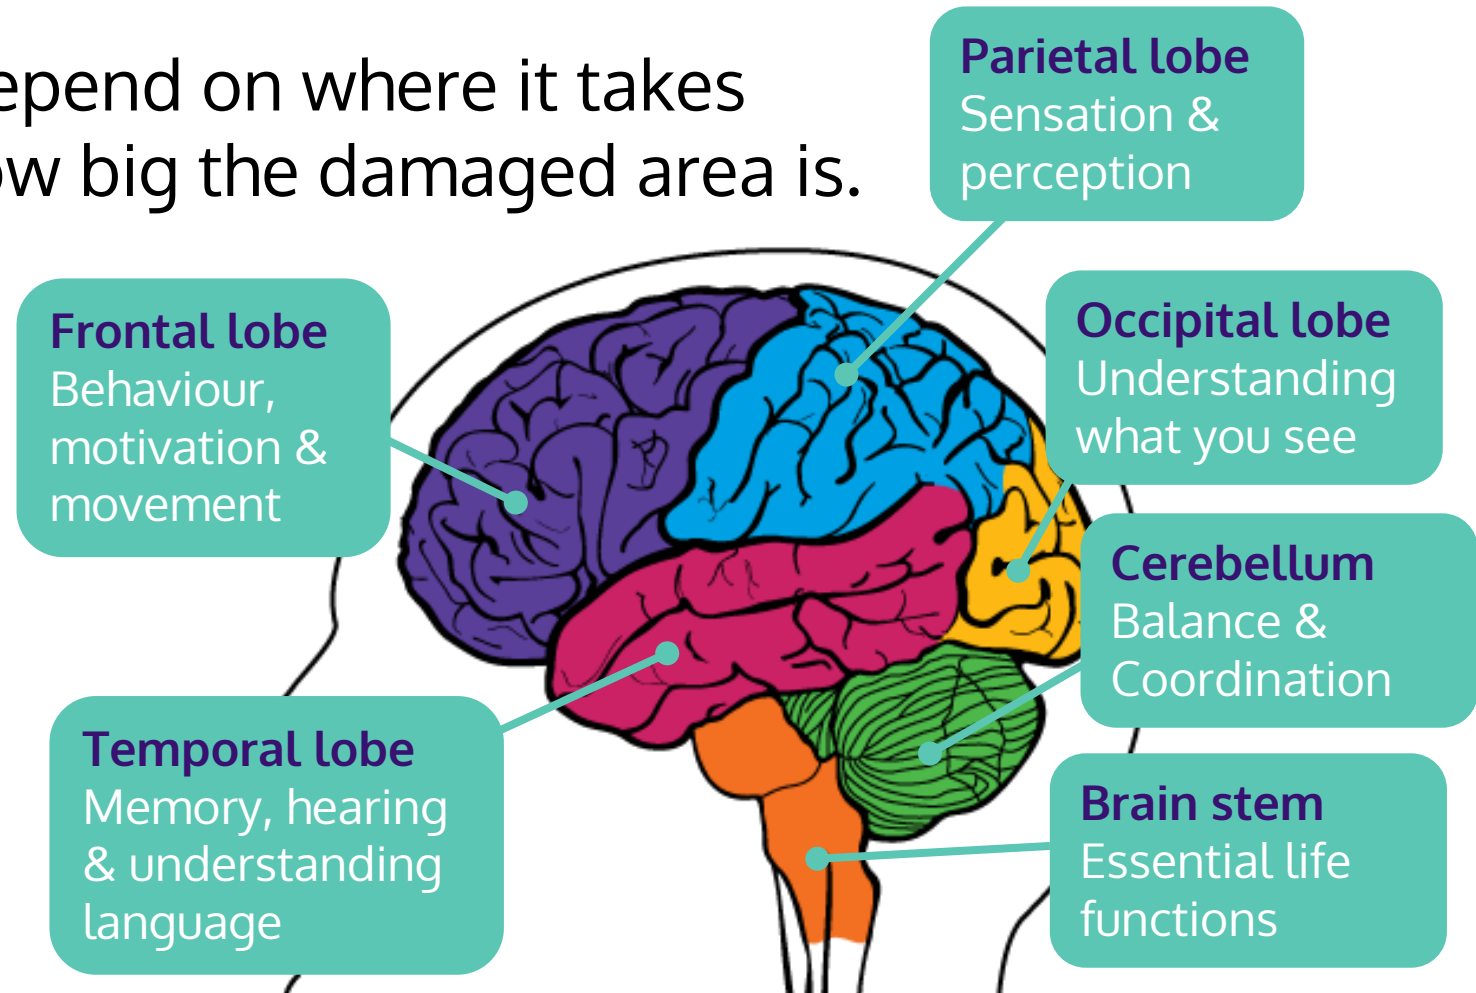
epend on where it takes
w big the damaged area is.

Parietal lobe
Sensation & perception

Frontal lobe
Behaviour, motivation & movement

Occipital lobe
Understanding what you see

Cerebellum
Balance & Coordination

Temporal lobe
Memory, hearing & understanding language

Brain stem
Essential life functions